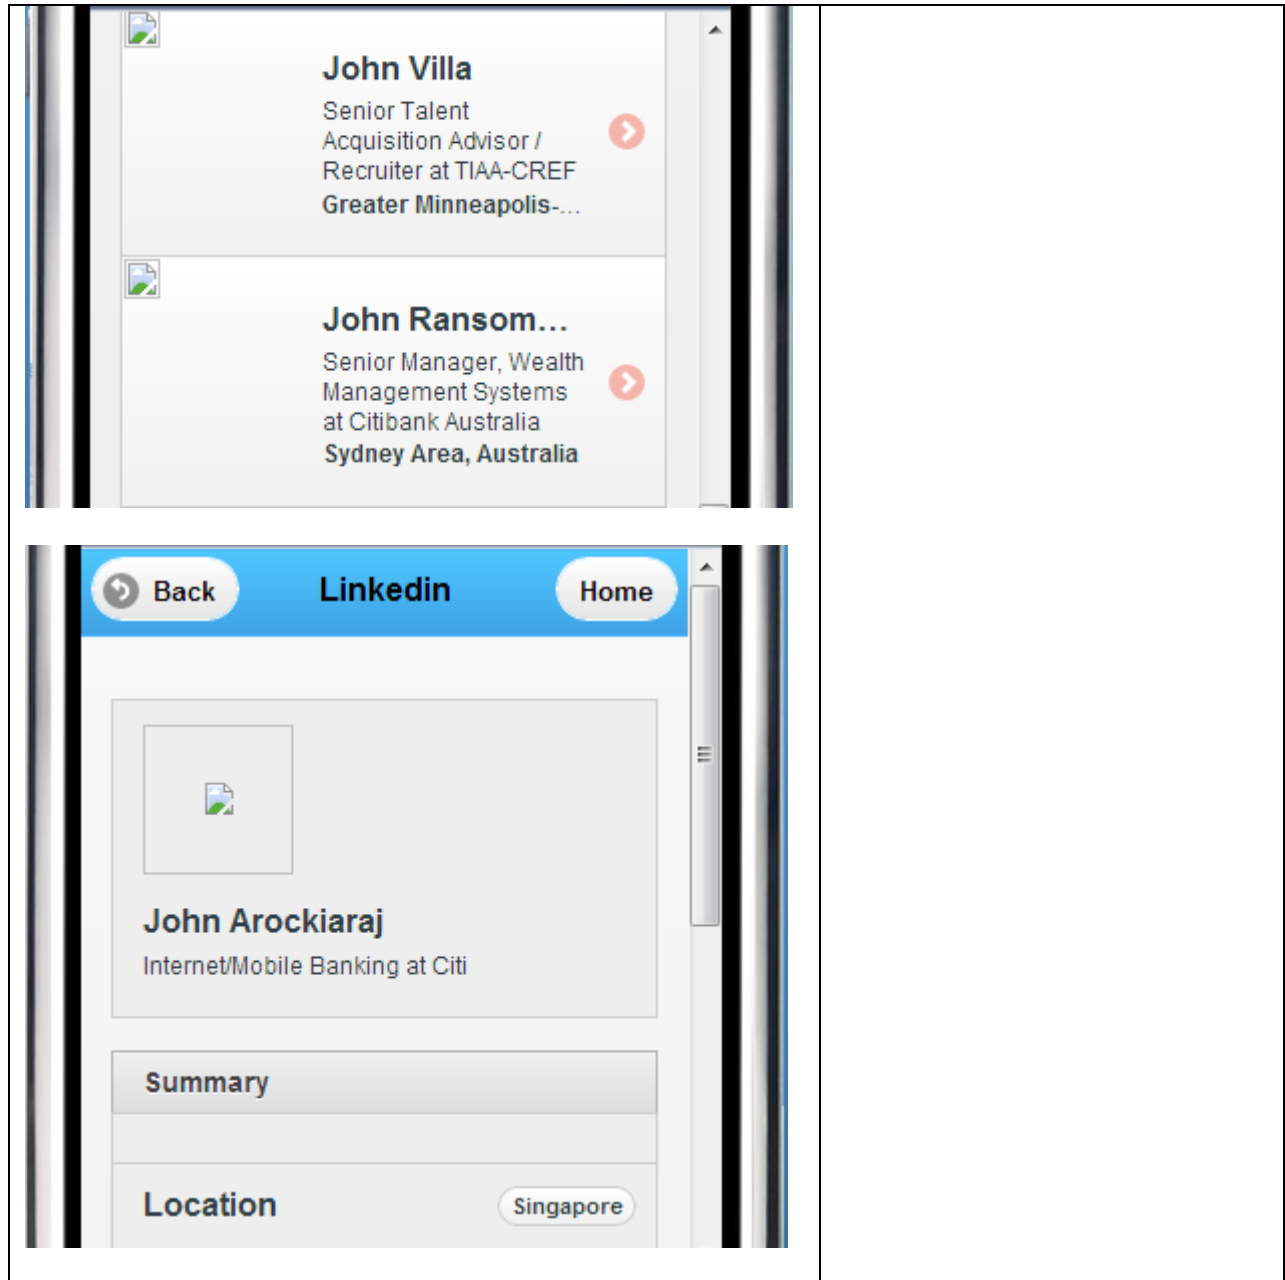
John Villa
Senior Talent Acquisition Advisor / Recruiter at TIAA-CREF
Greater Minneapolis-...

John Ransom...
Senior Manager, Wealth Management Systems at Citibank Australia
Sydney Area, Australia

Back
Linkedin
Home

John Arockiaraj
Internet/Mobile Banking at Citi

Summary

Location
Singapore